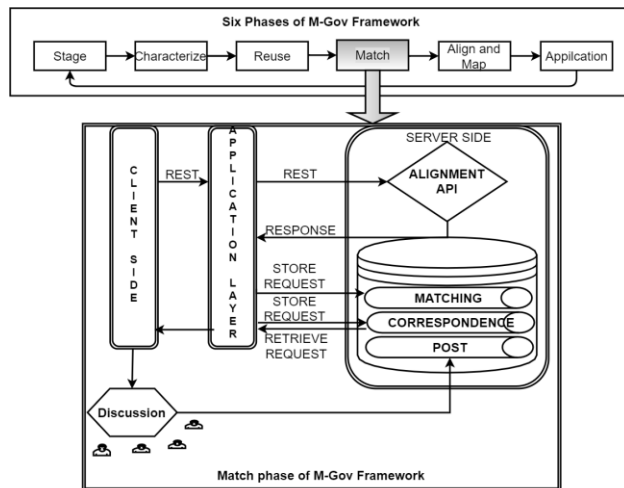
Six Phases of M-Gov Framework

Stage

Characterize

Reuse

Match

Align and Map

Applcation

CLIENT SIDE

REST

APPLICATION LAYER

REST

SERVER SIDE

ALIGNMENT API

RESPONSE

STORE REQUEST

STORE REQUEST

RETRIEVE REQUEST

MATCHING

CORRESPONDENCE

POST

Discussion

Match phase of M-Gov Framework